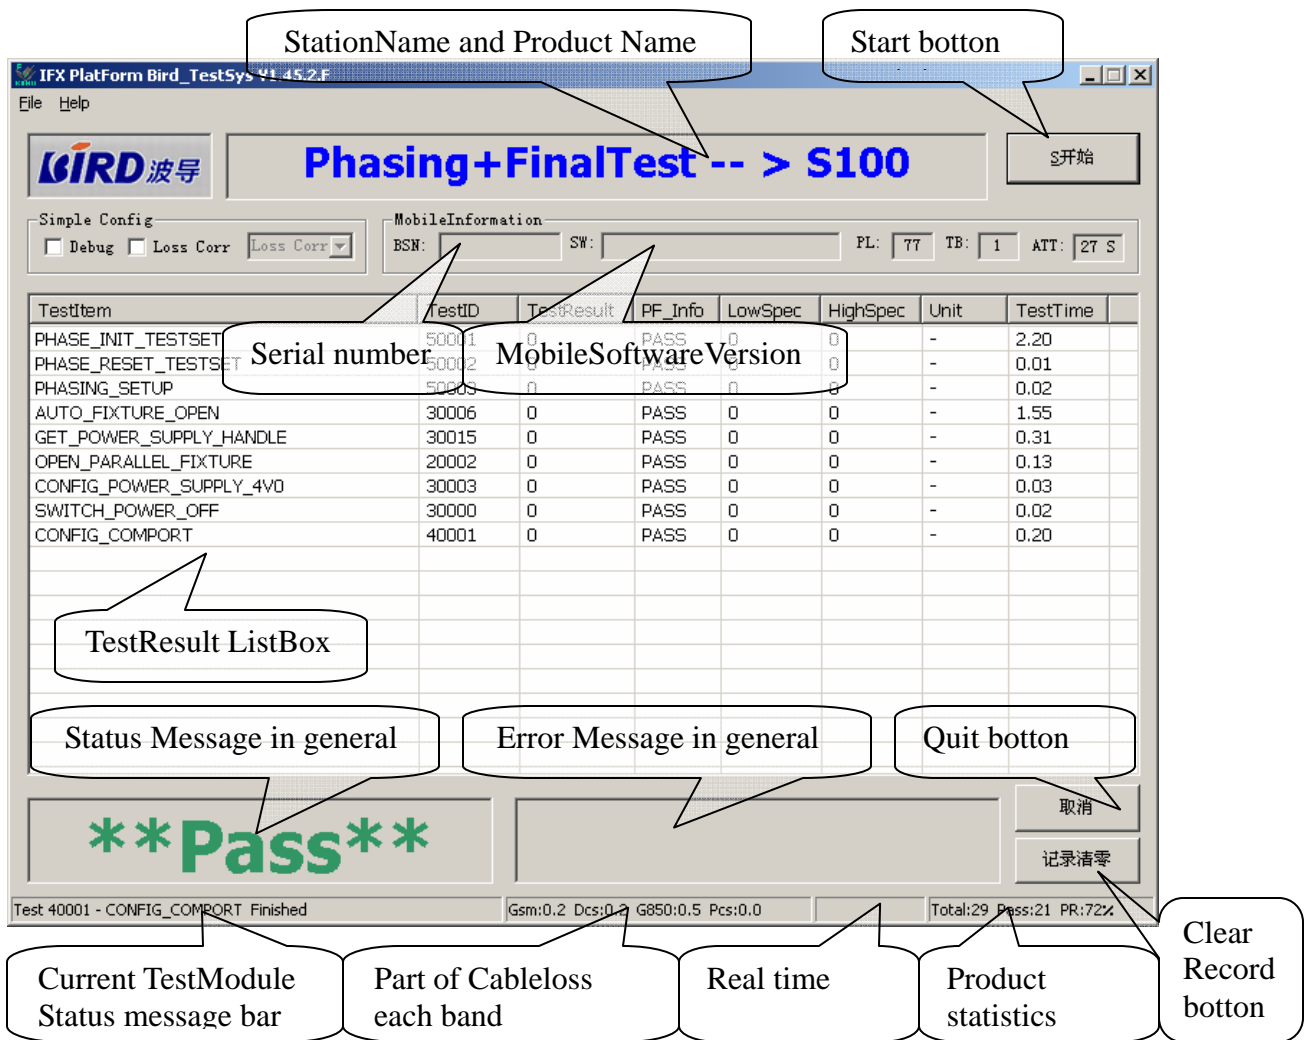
StationName and Product Name

Start botton

IFX PlatForm Bird_TestSys V1.45.2.F

File Help

BIRD 波导

Phasing+FinalTest -- > S100

S开始

Simple Config
Debug Loss Corr Loss Corr

MobileInformation
BSN: SW: PL: 77 TB: 1 ATT: 27 S

| TestItem | TestID | TestResult | PF_Info | LowSpec | HighSpec | Unit | TestTime |
|---|---|---|---|---|---|---|---|
| PHASE_INIT_TESTSET | 50001 | 0 | PASS | 0 | 0 | - | 2.20 |
| PHASE_RESET_TESTSET | 50002 | 0 | PASS | 0 | 0 | - | 0.01 |
| PHASING_SETUP | 50003 | 0 | PASS | 0 | 0 | - | 0.02 |
| AUTO_FIXTURE_OPEN | 30006 | 0 | PASS | 0 | 0 | - | 1.55 |
| GET_POWER_SUPPLY_HANDLE | 30015 | 0 | PASS | 0 | 0 | - | 0.31 |
| OPEN_PARALLEL_FIXTURE | 20002 | 0 | PASS | 0 | 0 | - | 0.13 |
| CONFIG_POWER_SUPPLY_4V0 | 30003 | 0 | PASS | 0 | 0 | - | 0.03 |
| SWITCH_POWER_OFF | 30000 | 0 | PASS | 0 | 0 | - | 0.02 |
| CONFIG_COMPORT | 40001 | 0 | PASS | 0 | 0 | - | 0.20 |

Serial number

MobileSoftwareVersion

TestResult ListBox

Status Message in general

Error Message in general

Quit botton

**Pass**

取消

记录清零

Test 40001 - CONFIG_COMPORT Finished

Gsm:0.2 Dcs:0.2 G850:0.5 Pcs:0.0

Total:29 Pass:21 PR:72%

Clear Record botton

Current TestModule Status message bar

Part of Cableloss each band

Real time

Product statistics